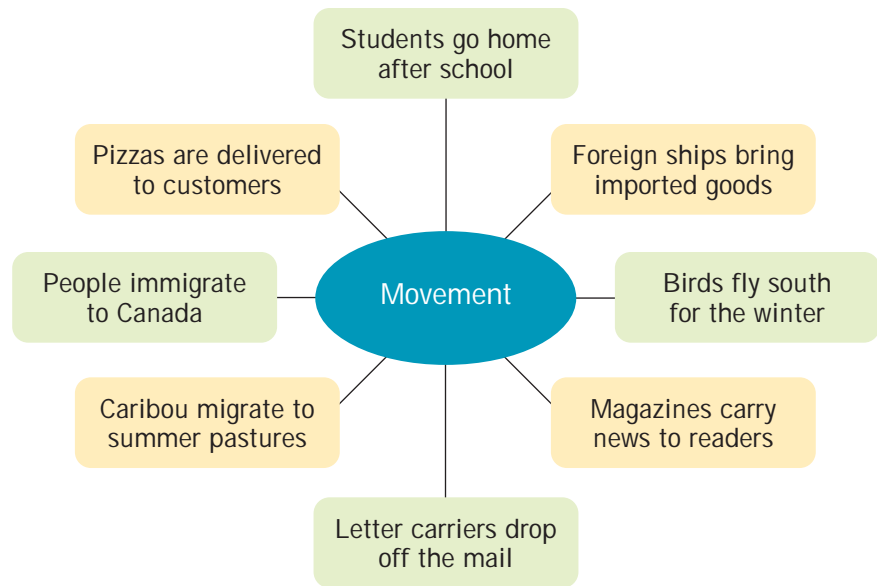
Students go home after school

Pizzas are delivered to customers

Foreign ships bring imported goods

People immigrate to Canada

Movement

Birds fly south for the winter

Caribou migrate to summer pastures

Magazines carry news to readers

Letter carriers drop off the mail